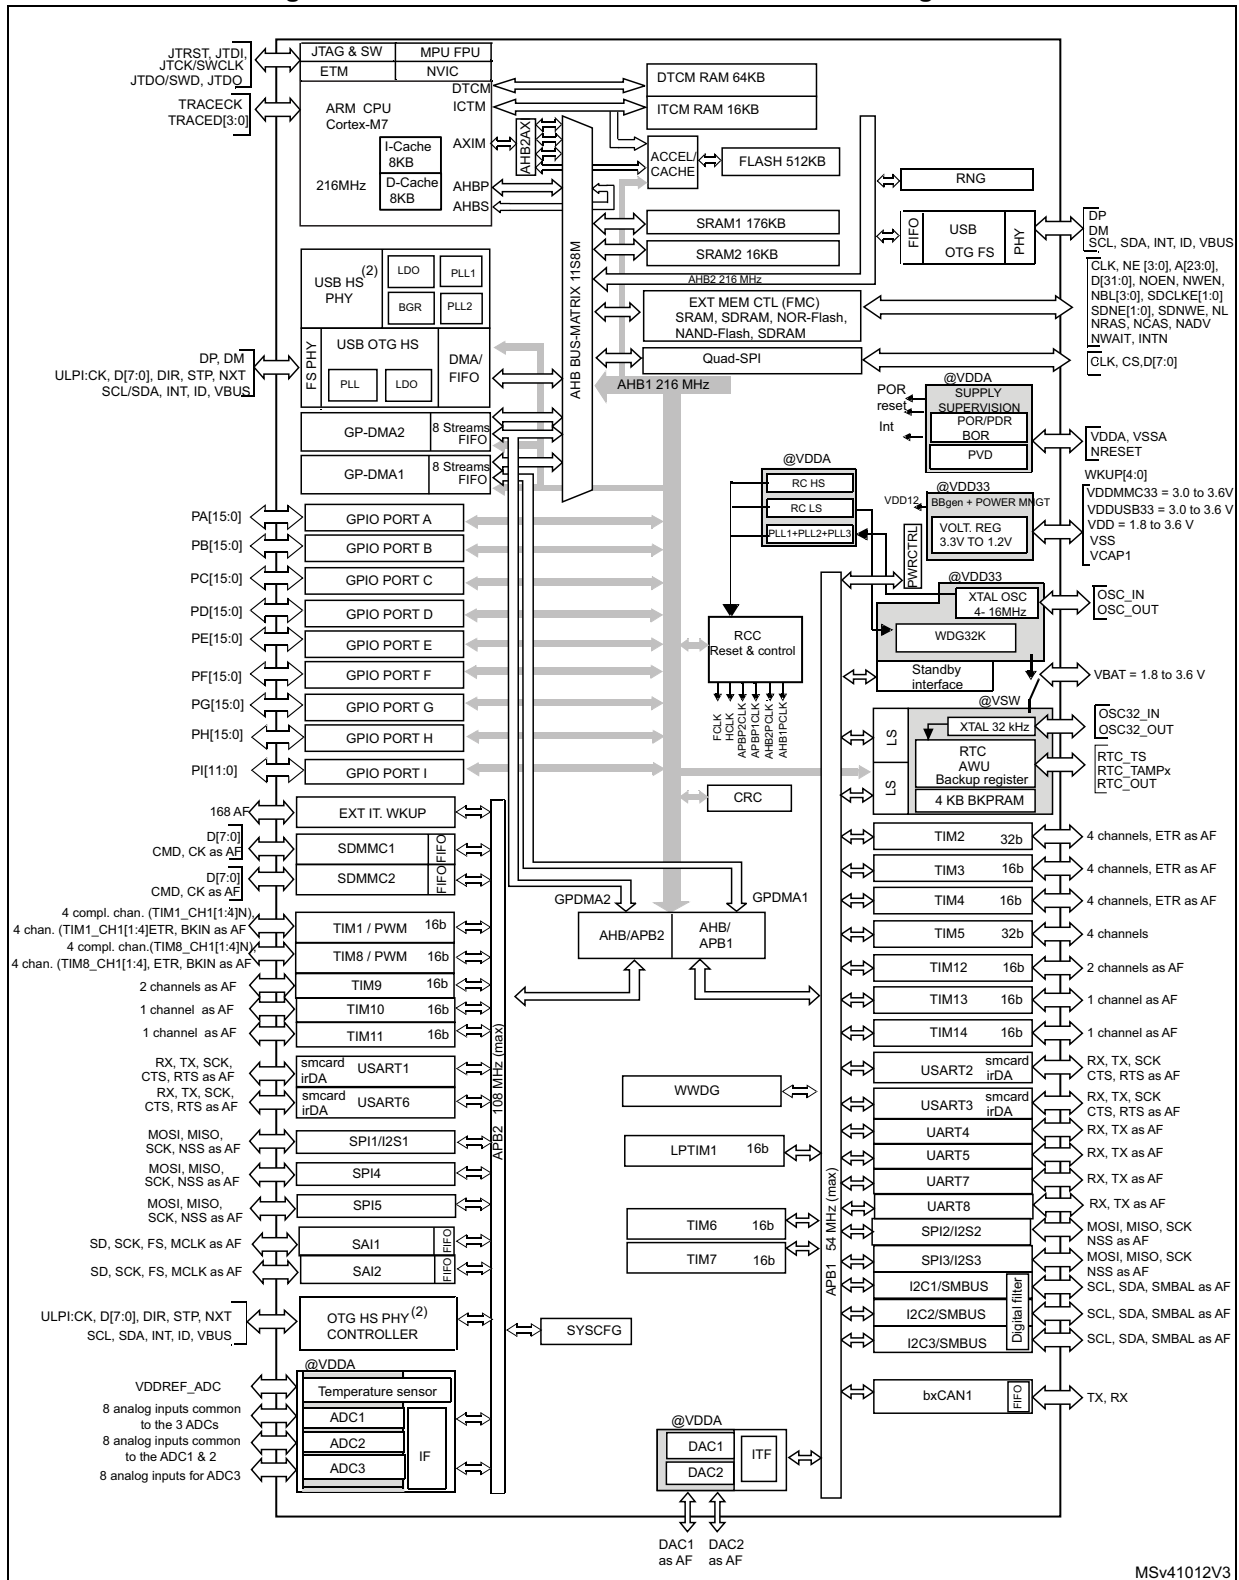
JTRST, JTDI, JTCK/SWCLK JTDO/SWD, JTDO
TRACECK TRACED[3:0]

JTAG & SW
MPU FPU
ETM
NVIC
DTCM
ICTM
ARM CPU Cortex-M7
AXIM
I-Cache 8KB
D-Cache 8KB
216MHz
AHBP
AHBS
AHB2AX

DTCM RAM 64KB
ITCM RAM 16KB
ACCEL/ CACHE
FLASH 512KB
RNG
SRAM1 176KB
SRAM2 16KB
AHB2 216 MHz
FIFO
USB OTG FS
PHY
DP
DM
SCL, SDA, INT, ID, VBUS

USB HS$^{(2)}$ PHY
LDO
PLL1
BGR
PLL2
FS PHY
USB OTG HS
PLL
LDO
DMA/ FIFO
DP, DM
ULPI:CK, D[7:0], DIR, STP, NXT
SCL/SDA, INT, ID, VBUS

AHB BUS-MATRIX 11S8M
EXT MEM CTL (FMC) SRAM, SDRAM, NOR-Flash, NAND-Flash, SDRAM
CLK, NE [3:0], A[23:0], D[31:0], NOEN, NWEN, NBL[3:0], SDCLKE[1:0] SDNE[1:0], SDNWE, NL NRAS, NCAS, NADV NWAIT, INTN
Quad-SPI
CLK, CS,D[7:0]
AHB1 216 MHz

@VDDA
POR reset
Int
SUPPLY SUPERVISION
POR/PDR BOR
PVD
VDDA, VSSA NRESET

GP-DMA2
8 Streams FIFO
GP-DMA1
8 Streams FIFO

@VDDA
RC HS
RC LS
PLL1+PLL2+PLL3
@VDD33
VDD12
BBgen + POWER MNGT
VOLT. REG 3.3V TO 1.2V
PWRCTRL
WKUP[4:0]
VDDMMC33 = 3.0 to 3.6V
VDDUSB33 = 3.0 to 3.6 V
VDD = 1.8 to 3.6 V
VSS
VCAP1

PA[15:0]
GPIO PORT A
PB[15:0]
GPIO PORT B
PC[15:0]
GPIO PORT C
PD[15:0]
GPIO PORT D
PE[15:0]
GPIO PORT E
PF[15:0]
GPIO PORT F
PG[15:0]
GPIO PORT G
PH[15:0]
GPIO PORT H
PI[11:0]
GPIO PORT I

@VDD33
XTAL OSC 4- 16MHz
OSC_IN OSC_OUT
RCC Reset & control
WDG32K
Standby interface
VBAT = 1.8 to 3.6 V
FCLK HCLK APBP2CLK APBP1CLK AHB2PCLK AHB1PCLK
@VSW
XTAL 32 kHz
OSC32_IN OSC32_OUT
LS
RTC AWU Backup register
LS
4 KB BKPRAM
RTC_TS RTC_TAMPx RTC_OUT
CRC

168 AF
EXT IT. WKUP
D[7:0] CMD, CK as AF
SDMMC1
FIFO
D[7:0] CMD, CK as AF
SDMMC2
FIFO

TIM2 32b
4 channels, ETR as AF
TIM3 16b
4 channels, ETR as AF
TIM4 16b
4 channels, ETR as AF
TIM5 32b
4 channels

GPDMA2
GPDMA1
AHB/APB2
AHB/ APB1

4 compl. chan. (TIM1_CH1[1:4]N)
4 chan. (TIM1_CH1[1:4]ETR, BKIN as AF
TIM1 / PWM 16b
4 compl. chan.(TIM8_CH1[1:4]N)
4 chan. (TIM8_CH1[1:4], ETR, BKIN as AF
TIM8 / PWM 16b
2 channels as AF
TIM9 16b
1 channel as AF
TIM10 16b
1 channel as AF
TIM11 16b

TIM12 16b
2 channels as AF
TIM13 16b
1 channel as AF
TIM14 16b
1 channel as AF

RX, TX, SCK, CTS, RTS as AF
smcard irDA USART1
RX, TX, SCK, CTS, RTS as AF
smcard irDA USART6
APB2 108 MHz (max)
WWDG
USART2 smcard irDA
RX, TX, SCK CTS, RTS as AF
USART3 smcard irDA
RX, TX, SCK CTS, RTS as AF

MOSI, MISO, SCK, NSS as AF
SPI1/I2S1
MOSI, MISO, SCK, NSS as AF
SPI4
MOSI, MISO, SCK, NSS as AF
SPI5
LPTIM1 16b
UART4
RX, TX as AF
UART5
RX, TX as AF
UART7
RX, TX as AF
UART8
RX, TX as AF

SD, SCK, FS, MCLK as AF
SAI1
FIFO
SD, SCK, FS, MCLK as AF
SAI2
FIFO
TIM6 16b
TIM7 16b
APB1 54 MHz (max)
SPI2/I2S2
MOSI, MISO, SCK NSS as AF
SPI3/I2S3
MOSI, MISO, SCK NSS as AF
I2C1/SMBUS
SCL, SDA, SMBAL as AF
I2C2/SMBUS
SCL, SDA, SMBAL as AF
I2C3/SMBUS
SCL, SDA, SMBAL as AF
Digital filter

ULPI:CK, D[7:0], DIR, STP, NXT
SCL, SDA, INT, ID, VBUS
OTG HS PHY$^{(2)}$ CONTROLLER
SYSCFG

@VDDA
VDDREF_ADC
Temperature sensor
8 analog inputs common to the 3 ADCs
ADC1
8 analog inputs common to the ADC1 & 2
ADC2
8 analog inputs for ADC3
ADC3
IF
bxCAN1
FIFO
TX, RX
@VDDA
DAC1
DAC2
ITF
DAC1 as AF
DAC2 as AF
MSv41012V3